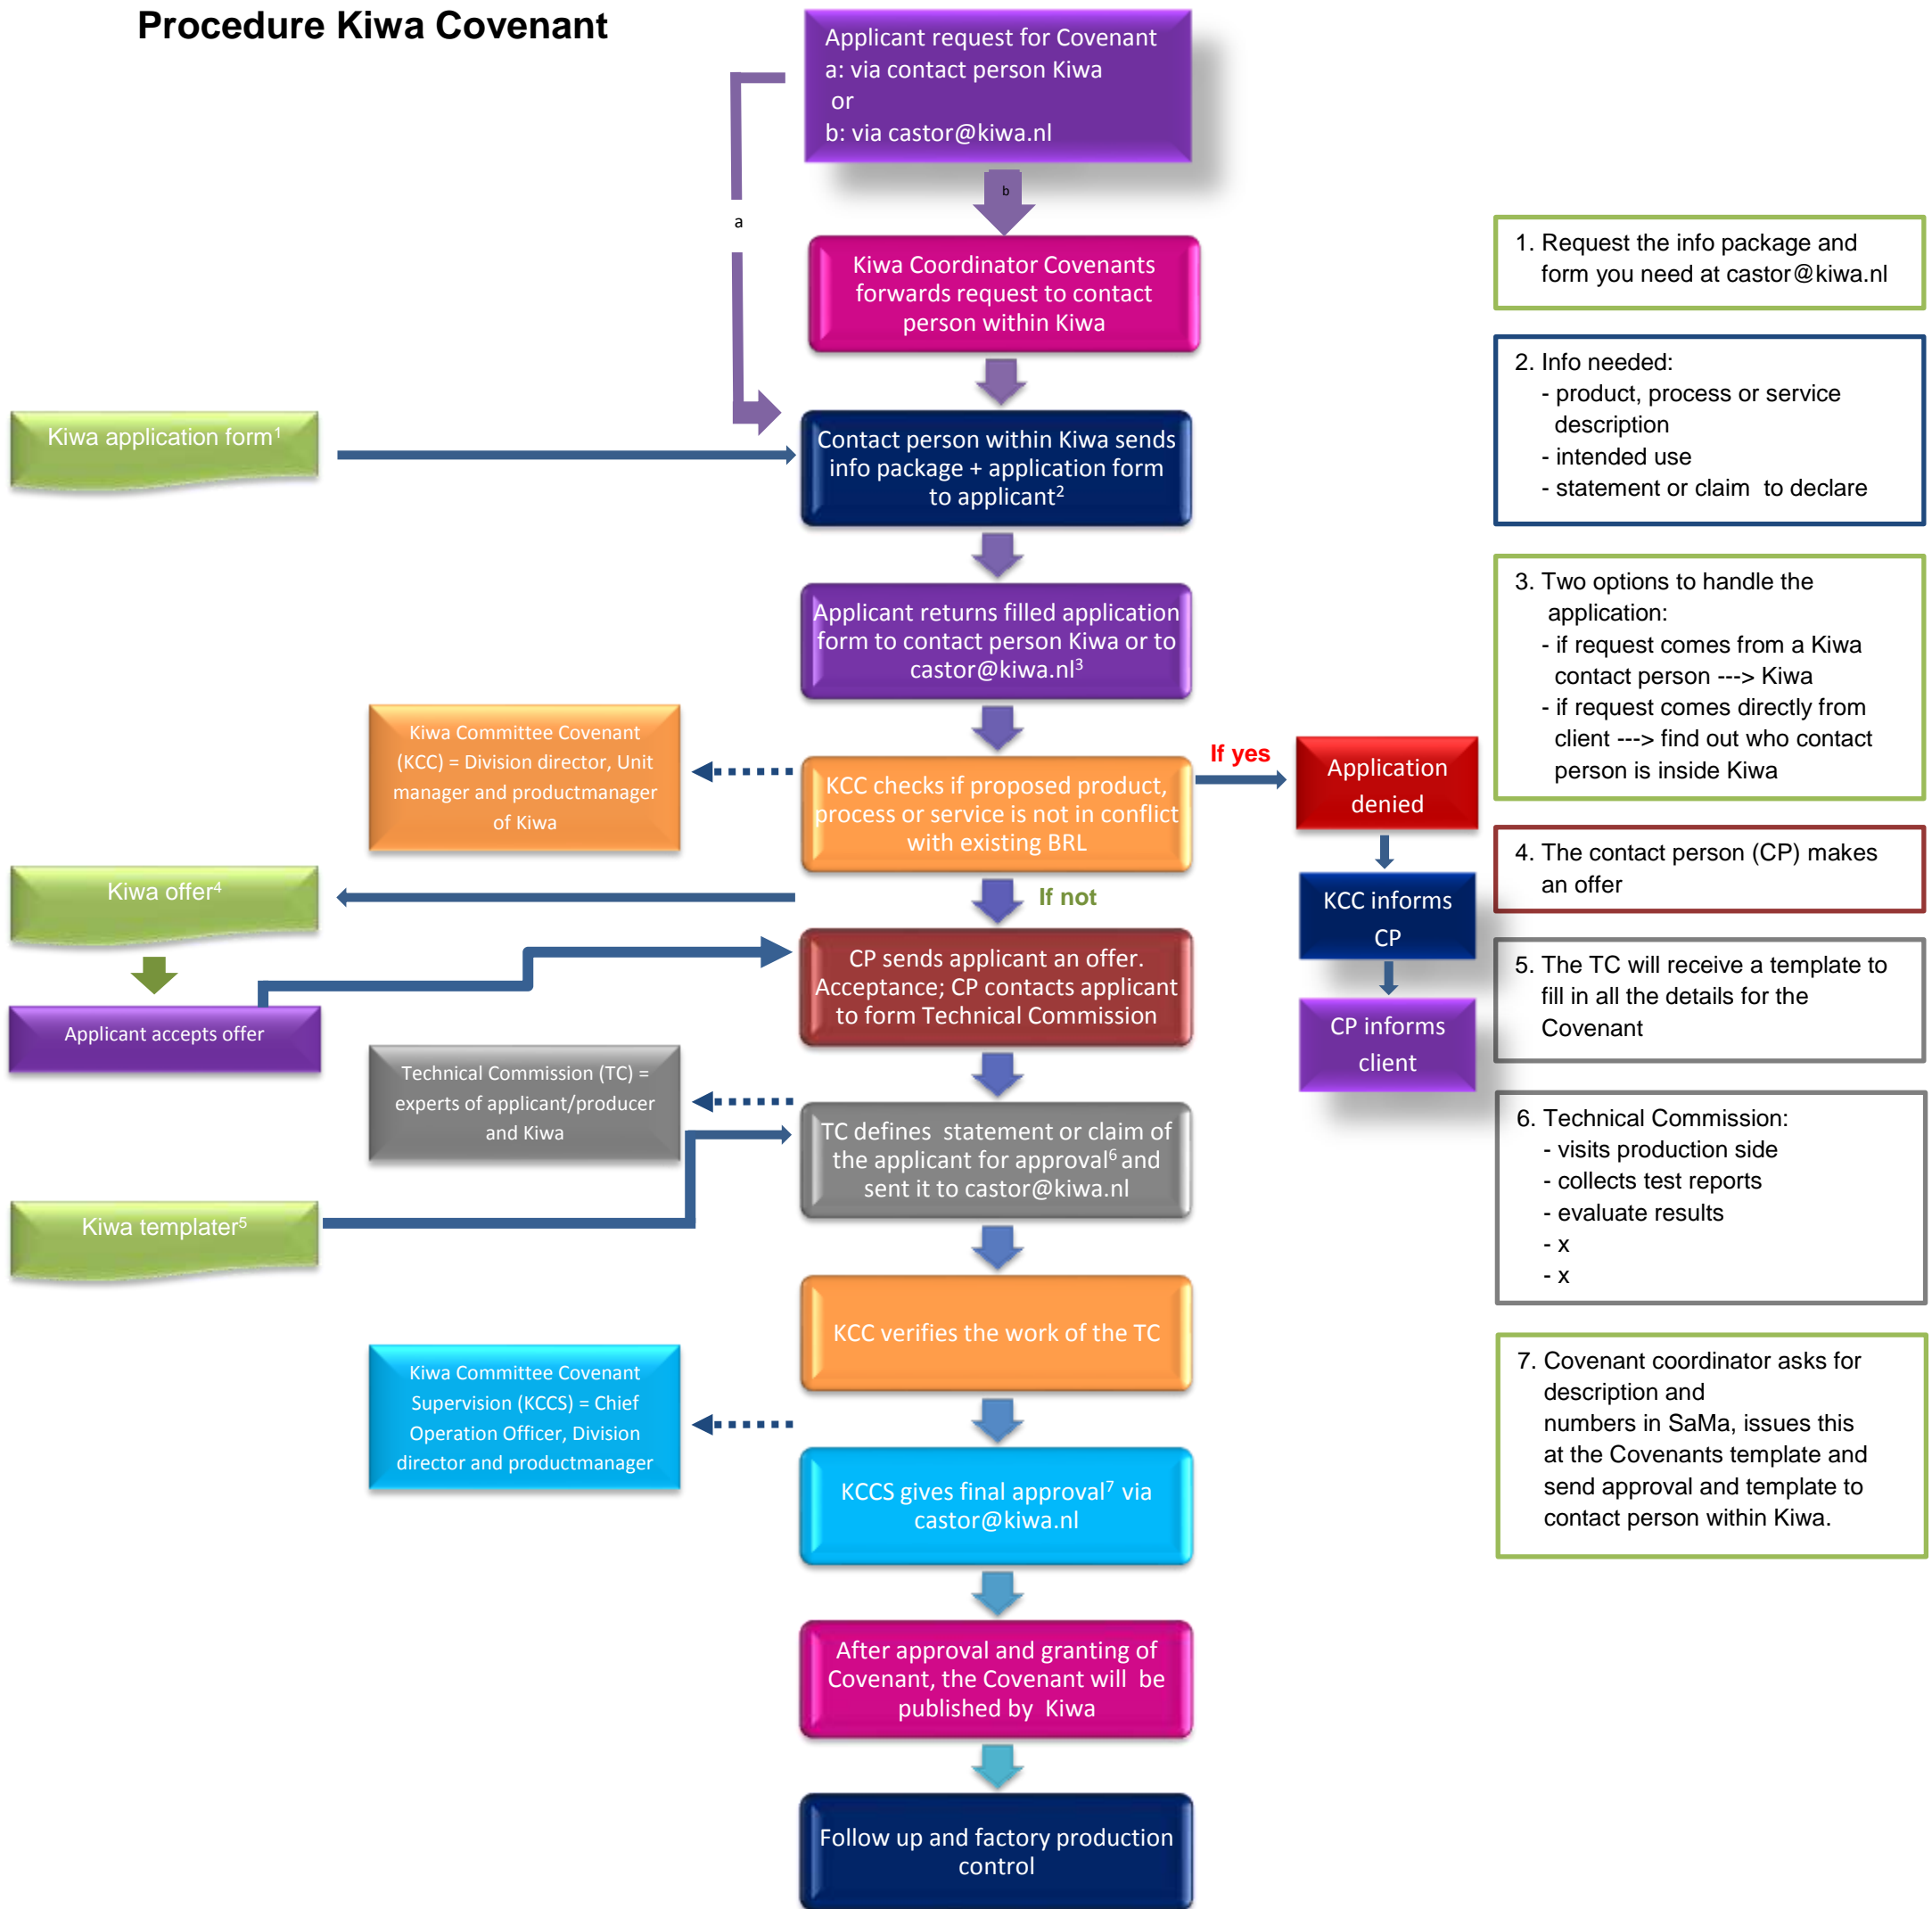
Procedure Kiwa Covenant

Applicant request for Covenant
a: via contact person Kiwa
or
b: via castor@kiwa.nl

b

a

Kiwa Coordinator Covenants forwards request to contact person within Kiwa

Kiwa application form$^1$

Contact person within Kiwa sends info package + application form to applicant$^2$

Applicant returns filled application form to contact person Kiwa or to castor@kiwa.nl$^3$

Kiwa Committee Covenant (KCC) = Division director, Unit manager and productmanager of Kiwa

KCC checks if proposed product, process or service is not in conflict with existing BRL

If yes

Application denied

KCC informs CP

CP informs client

If not

Kiwa offer$^4$

Applicant accepts offer

CP sends applicant an offer. Acceptance; CP contacts applicant to form Technical Commission

Technical Commission (TC) = experts of applicant/producer and Kiwa

TC defines statement or claim of the applicant for approval$^6$ and sent it to castor@kiwa.nl

Kiwa templater$^5$

KCC verifies the work of the TC

Kiwa Committee Covenant Supervision (KCCS) = Chief Operation Officer, Division director and productmanager

KCCS gives final approval$^7$ via castor@kiwa.nl

After approval and granting of Covenant, the Covenant will be published by Kiwa

Follow up and factory production control

1. Request the info package and form you need at castor@kiwa.nl

2. Info needed:
- product, process or service description
- intended use
- statement or claim to declare

3. Two options to handle the application:
- if request comes from a Kiwa contact person ---> Kiwa
- if request comes directly from client ---> find out who contact person is inside Kiwa

4. The contact person (CP) makes an offer

5. The TC will receive a template to fill in all the details for the Covenant

6. Technical Commission:
- visits production side
- collects test reports
- evaluate results
- x
- x

7. Covenant coordinator asks for description and numbers in SaMa, issues this at the Covenants template and send approval and template to contact person within Kiwa.